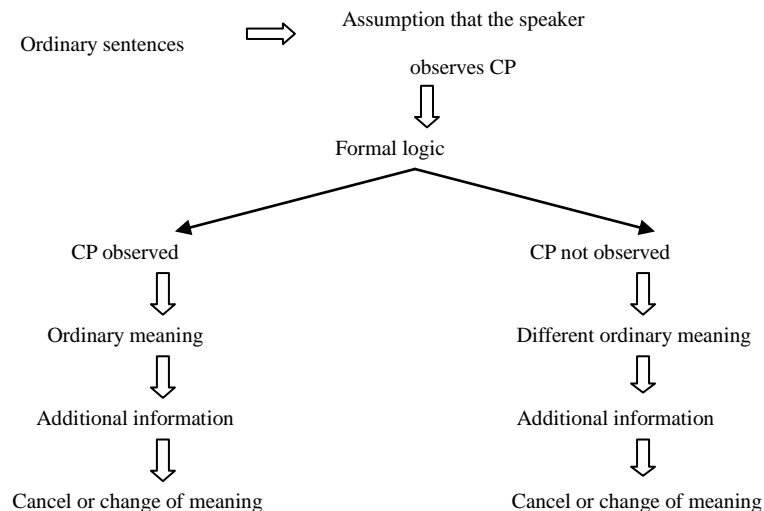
Ordinary sentences

Assumption that the speaker observes CP

Formal logic

CP observed

Ordinary meaning

Additional information

Cancel or change of meaning

CP not observed

Different ordinary meaning

Additional information

Cancel or change of meaning